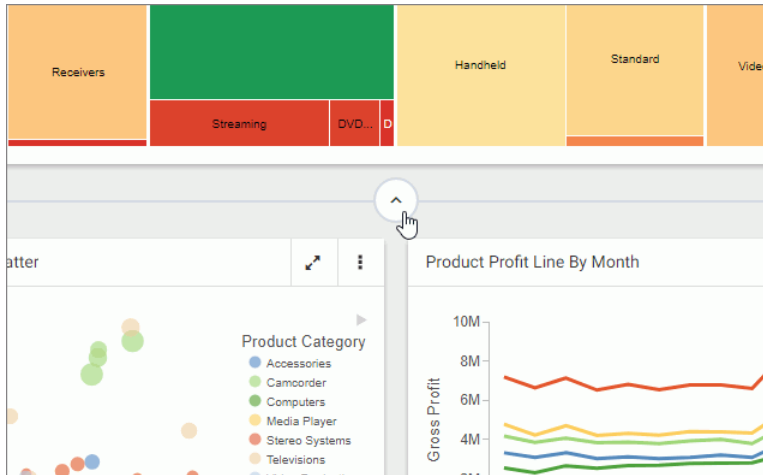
Receivers

Streaming

DVD...

D

Handheld

Standard

Vide

atter

Product Category

Accessories

Camcorder

Computers

Media Player

Stereo Systems

Televisions

Product Profit Line By Month

10M

8M

6M

4M

Gross Profit